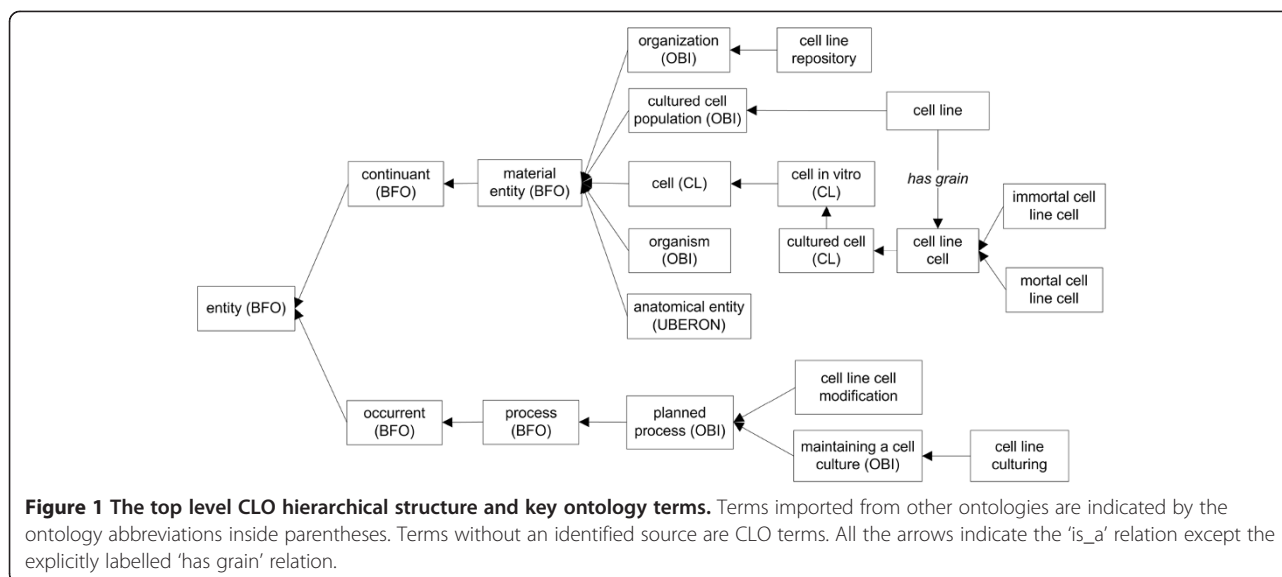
organization (OBI)

cell line repository

cultured cell population (OBI)

cell line

continuant (BFO)

material entity (BFO)

cell (CL)

cell in vitro (CL)

has grain

immortal cell line cell

organism (OBI)

cultured cell (CL)

cell line cell

mortal cell line cell

entity (BFO)

anatomical entity (UBERON)

cell line cell modification

occurrent (BFO)

process (BFO)

planned process (OBI)

maintaining a cell culture (OBI)

cell line culturing

**Figure 1 The top level CLO hierarchical structure and key ontology terms.** Terms imported from other ontologies are indicated by the ontology abbreviations inside parentheses. Terms without an identified source are CLO terms. All the arrows indicate the 'is_a' relation except the explicitly labelled 'has grain' relation.